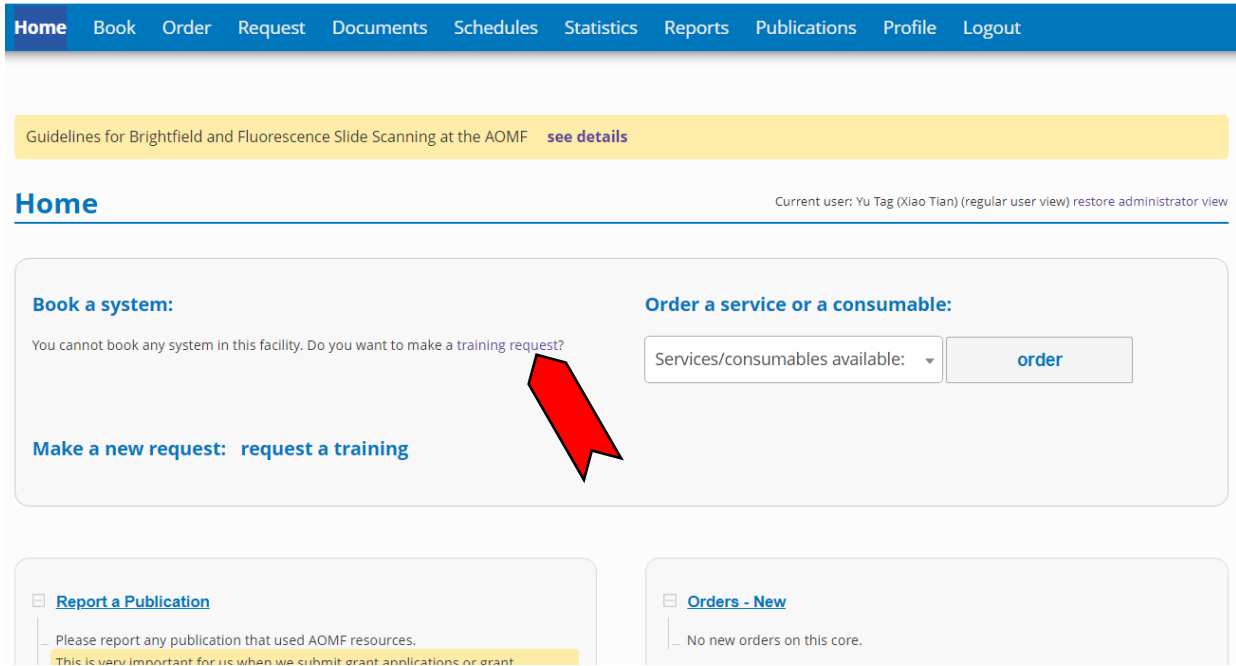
Home Book Order Request Documents Schedules Statistics Reports Publications Profile Logout

Guidelines for Brightfield and Fluorescence Slide Scanning at the AOMF see details

Home

Current user: Yu Tag (Xiao Tian) (regular user view) restore administrator view

Book a system:

You cannot book any system in this facility. Do you want to make a training request?

Order a service or a consumable:

Services/consumables available: order

Make a new request: request a training

Report a Publication

Please report any publication that used AOMF resources.

This is very important for us when we submit grant applications or grant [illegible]

Orders - New

No new orders on this core.